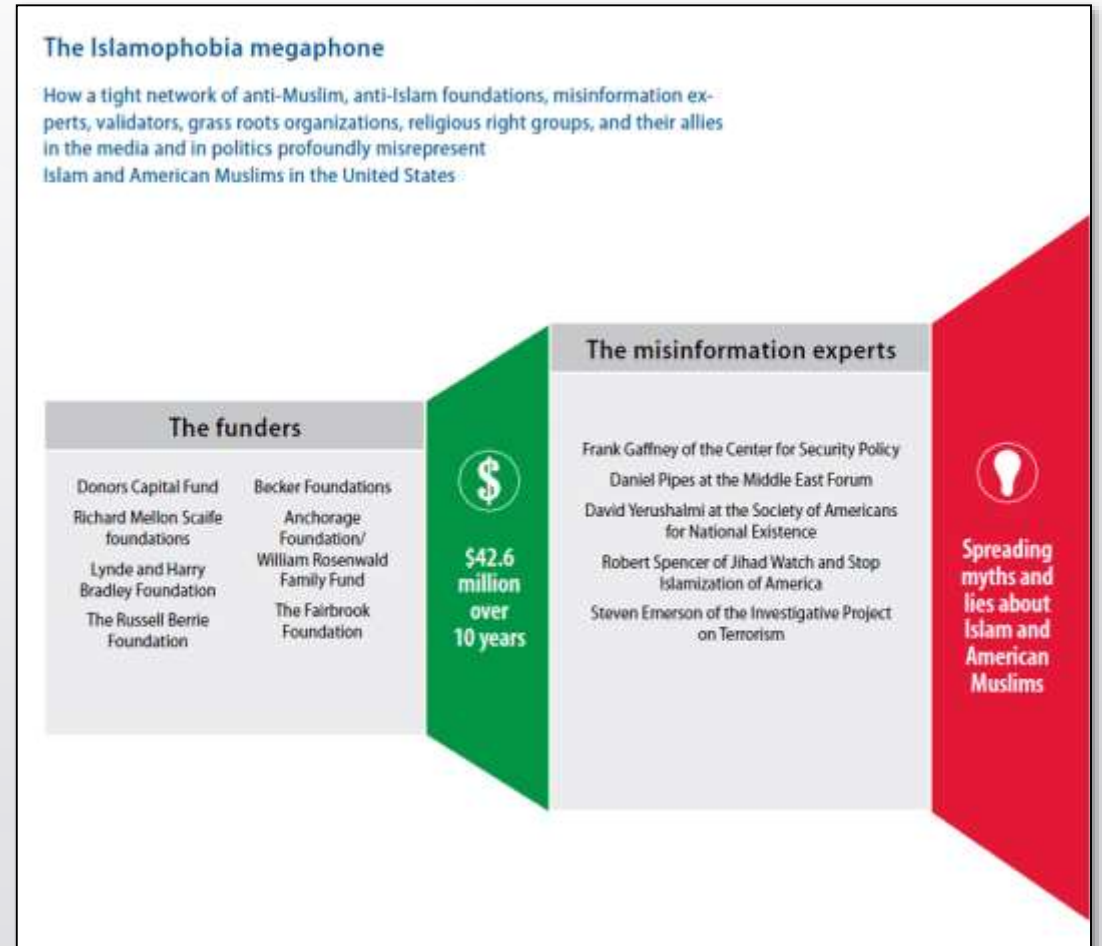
The Islamophobia megaphone

How a tight network of anti-Muslim, anti-Islam foundations, misinformation experts, validators, grass roots organizations, religious right groups, and their allies in the media and in politics profoundly misrepresent Islam and American Muslims in the United States

The funders

Donors Capital Fund

Richard Mellon Scaife foundations

Lynde and Harry Bradley Foundation

The Russell Berrie Foundation

Becker Foundations

Anchorage Foundation/ William Rosenwald Family Fund

The Fairbrook Foundation

$

$42.6 million over 10 years

The misinformation experts

Frank Gaffney of the Center for Security Policy

Daniel Pipes at the Middle East Forum

David Yerushalmi at the Society of Americans for National Existence

Robert Spencer of Jihad Watch and Stop Islamization of America

Steven Emerson of the Investigative Project on Terrorism

Spreading myths and lies about Islam and American Muslims